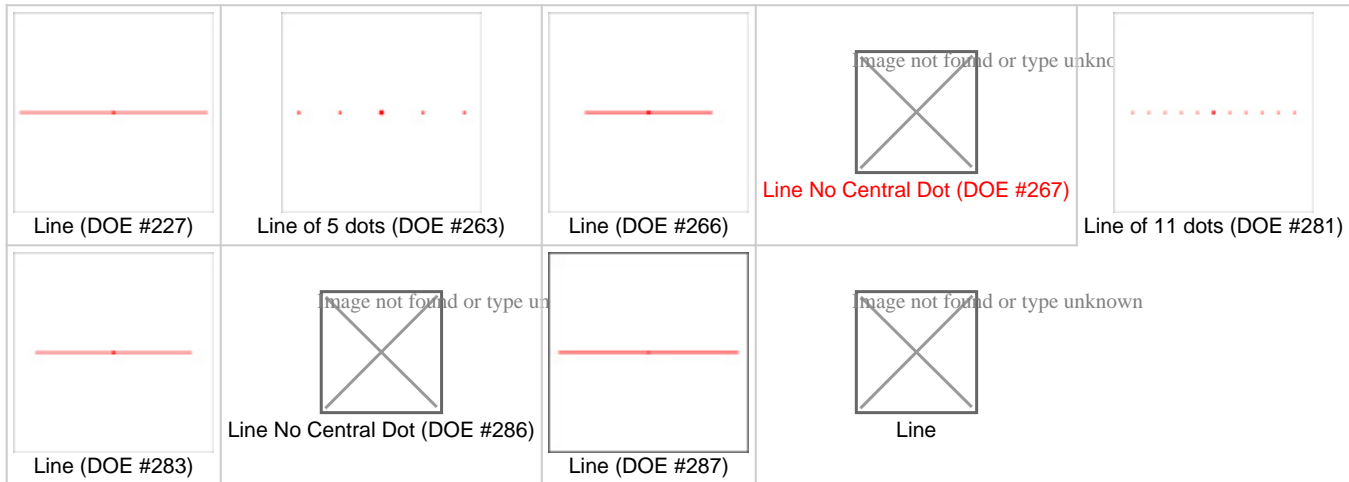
| | | | | |
|---|---|---|---|---|
| Line (DOE #227) | Line of 5 dots (DOE #263) | Line (DOE #266) | Image not found or type unkno Line No Central Dot (DOE #267) | Line of 11 dots (DOE #281) |
| Line (DOE #283) | Image not found or type un Line No Central Dot (DOE #286) | Line (DOE #287) | Image not found or type unknown Line | |